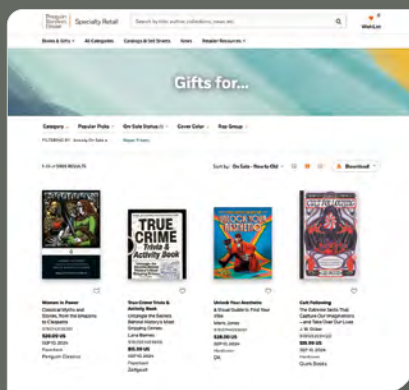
Penguin Random House | Specialty Retail

Search by title, author, collections, news, etc.

Wish List

Books & Gifts · All Categories · Catalogs & Sell Sheets · News · Retailer Resources

Gifts for...

Category · Popular Picks · On Sale Status · Cover Color · Age Group

FILTERED BY: Already On Sale · Reset Filters

1-24 of 1886 RESULTS

Sort by: On Sale - New to Old

Download

TRUE CRIME Trivia & Activity Book

UNLOCK YOUR AESTHETIC

CULT FOLLOWING

Women in Power
Classical Myths and Stories, from the Amazons to Cleopatra
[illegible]
$20.00 US
SEP 10, 2024
Paperback
Penguin Classics

True Crime Trivia & Activity Book
Untangle the Secrets Behind History's Most Gripping Crimes
Lara Berman
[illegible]
$15.99 US
SEP 10, 2024
Paperback
Zeitgeist

Unlock Your Aesthetic
A Visual Guide to Find Your Vibe
Mars Jones
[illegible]
$18.00 US
SEP 10, 2024
Hardcover
QA

Cult Following
The Extreme Sects That Capture Our Imaginations—and Take Over Our Lives
J. M. Grace
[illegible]
$18.99 US
SEP 10, 2024
Hardcover
Quirk Books